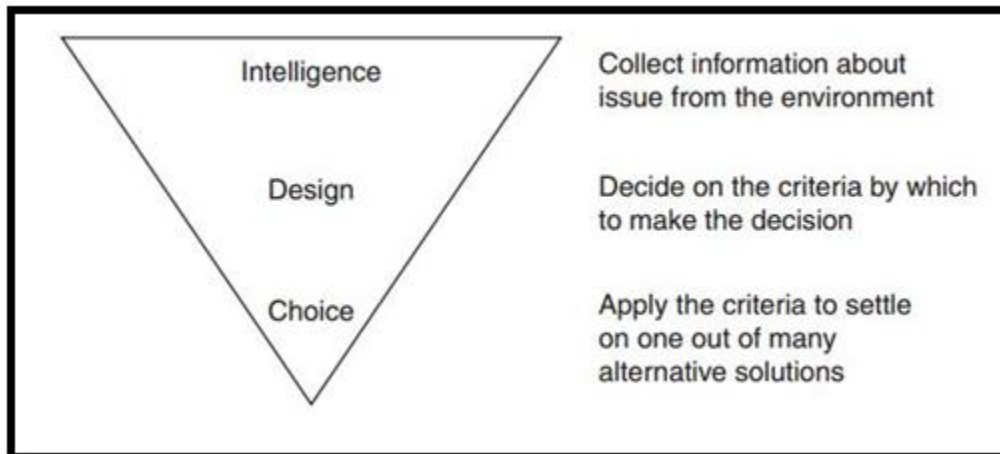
Intelligence

Collect information about issue from the environment

Design

Decide on the criteria by which to make the decision

Choice

Apply the criteria to settle on one out of many alternative solutions